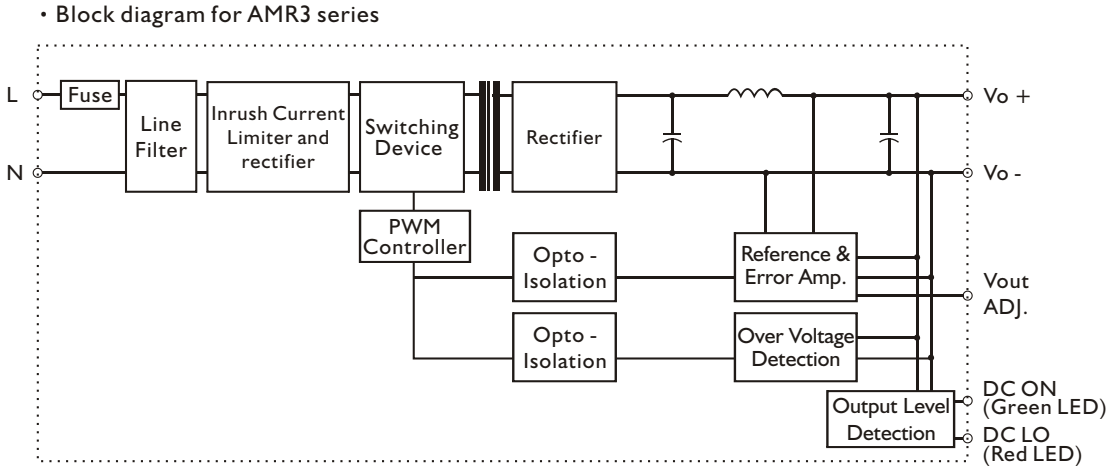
・Block diagram for AMR3 series

L

N

Fuse

Line Filter

Inrush Current Limiter and rectifier

Switching Device

Rectifier

PWM Controller

Opto - Isolation

Opto - Isolation

Reference & Error Amp.

Over Voltage Detection

Output Level Detection

Vo +

Vo -

Vout ADJ.

DC ON (Green LED)

DC LO (Red LED)